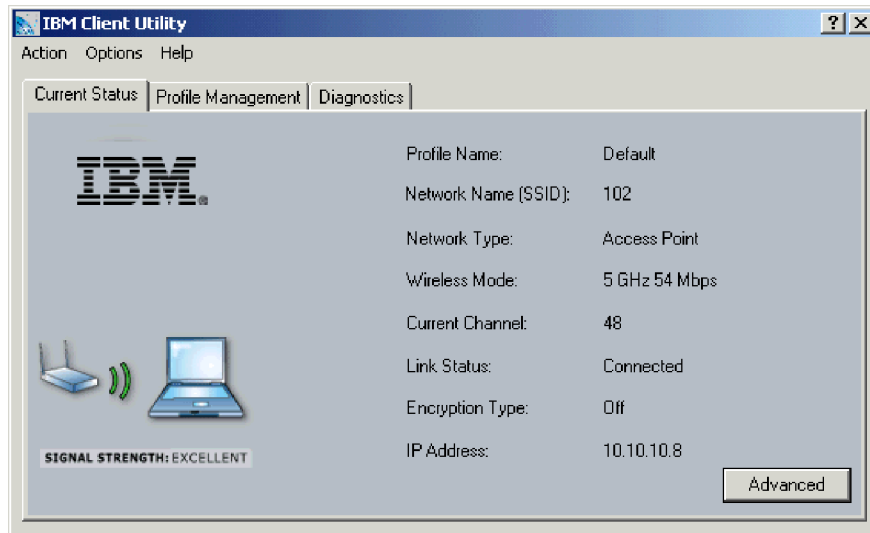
IBM Client Utility

?

Action Options Help

Current Status | Profile Management | Diagnostics

IBM.

SIGNAL STRENGTH: EXCELLENT

| | |
|---|---|
| Profile Name: | Default |
| Network Name (SSID): | 102 |
| Network Type: | Access Point |
| Wireless Mode: | 5 GHz 54 Mbps |
| Current Channel: | 48 |
| Link Status: | Connected |
| Encryption Type: | Off |
| IP Address: | 10.10.10.8 |

Advanced